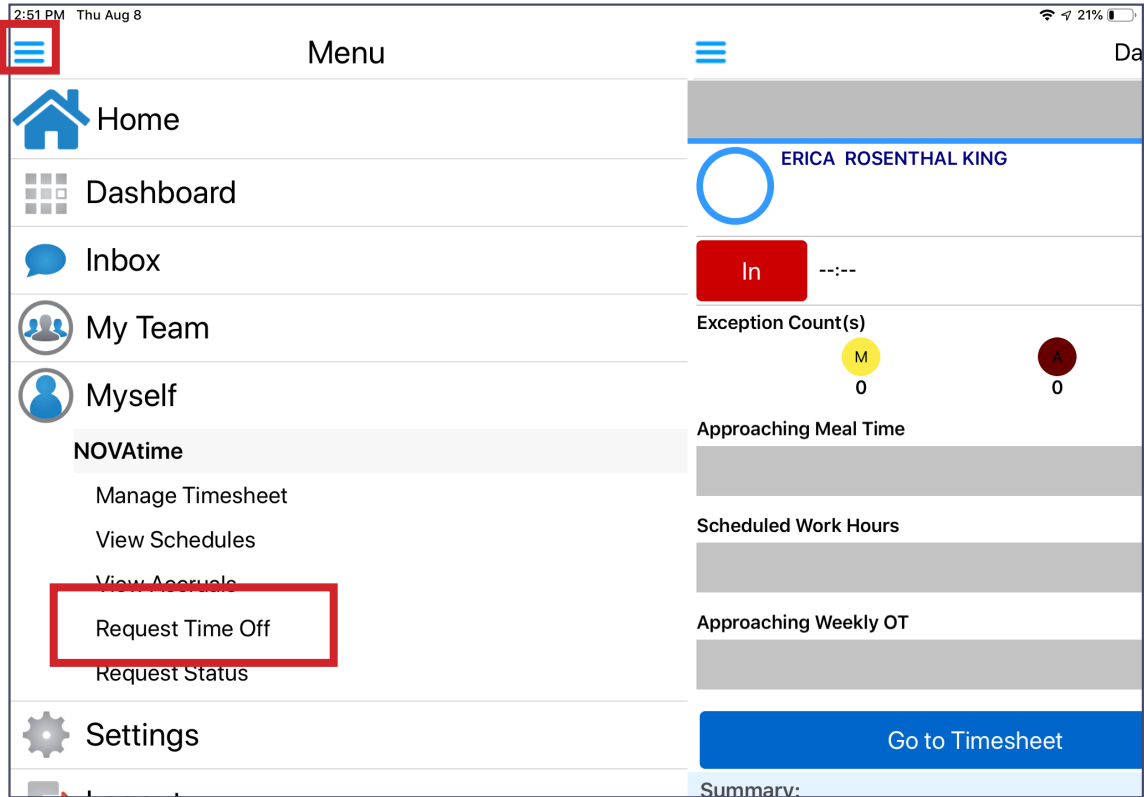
2:51 PM Thu Aug 8

21%

Menu

Home

Dashboard

Inbox

My Team

Myself

NOVAtime

Manage Timesheet

View Schedules

View Accruals

Request Time Off

Request Status

Settings

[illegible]

Da

ERICA ROSENTHAL KING

In

--:--

Exception Count(s)

M
0

A
0

Approaching Meal Time

Scheduled Work Hours

Approaching Weekly OT

Go to Timesheet

Summary: